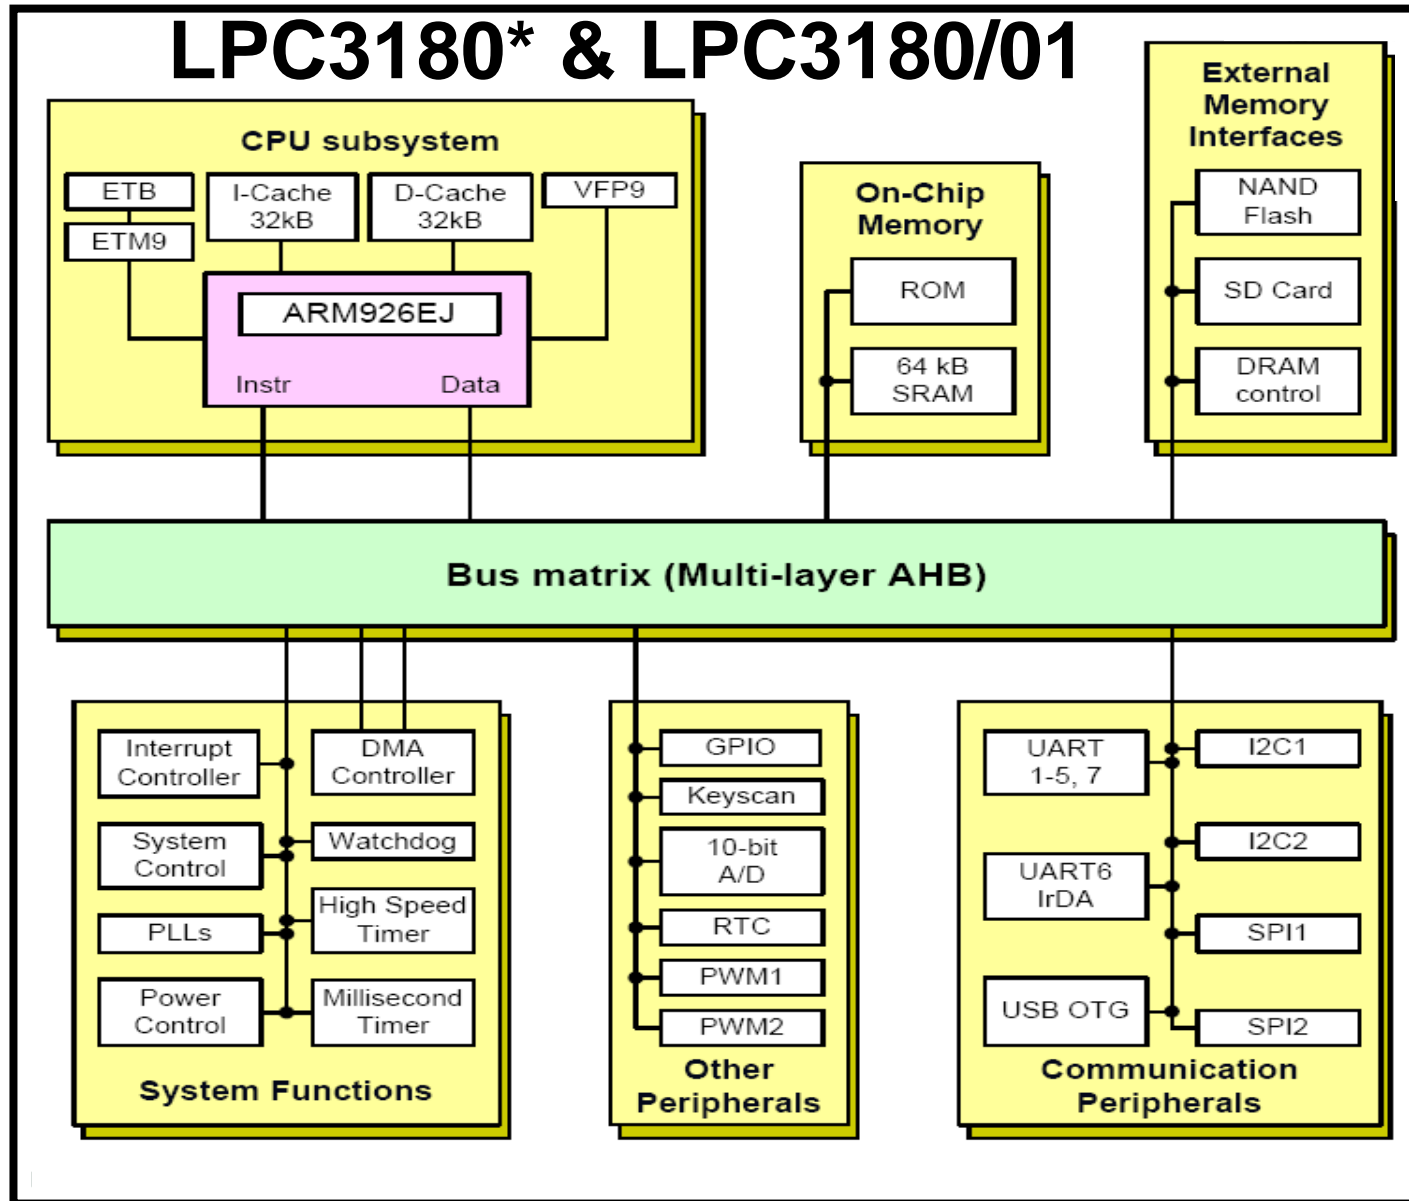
LPC3180* & LPC3180/01

CPU subsystem

ETB

ETM9

I-Cache 32kB

D-Cache 32kB

VFP9

ARM926EJ

Instr

Data

On-Chip Memory

ROM

64 kB SRAM

External Memory Interfaces

NAND Flash

SD Card

DRAM control

Bus matrix (Multi-layer AHB)

Interrupt Controller

DMA Controller

System Control

Watchdog

PLLs

High Speed Timer

Power Control

Millisecond Timer

System Functions

GPIO

Keyscan

10-bit A/D

RTC

PWM1

PWM2

Other Peripherals

UART 1-5, 7

I2C1

I2C2

UART6 IrDA

SPI1

USB OTG

SPI2

Communication Peripherals